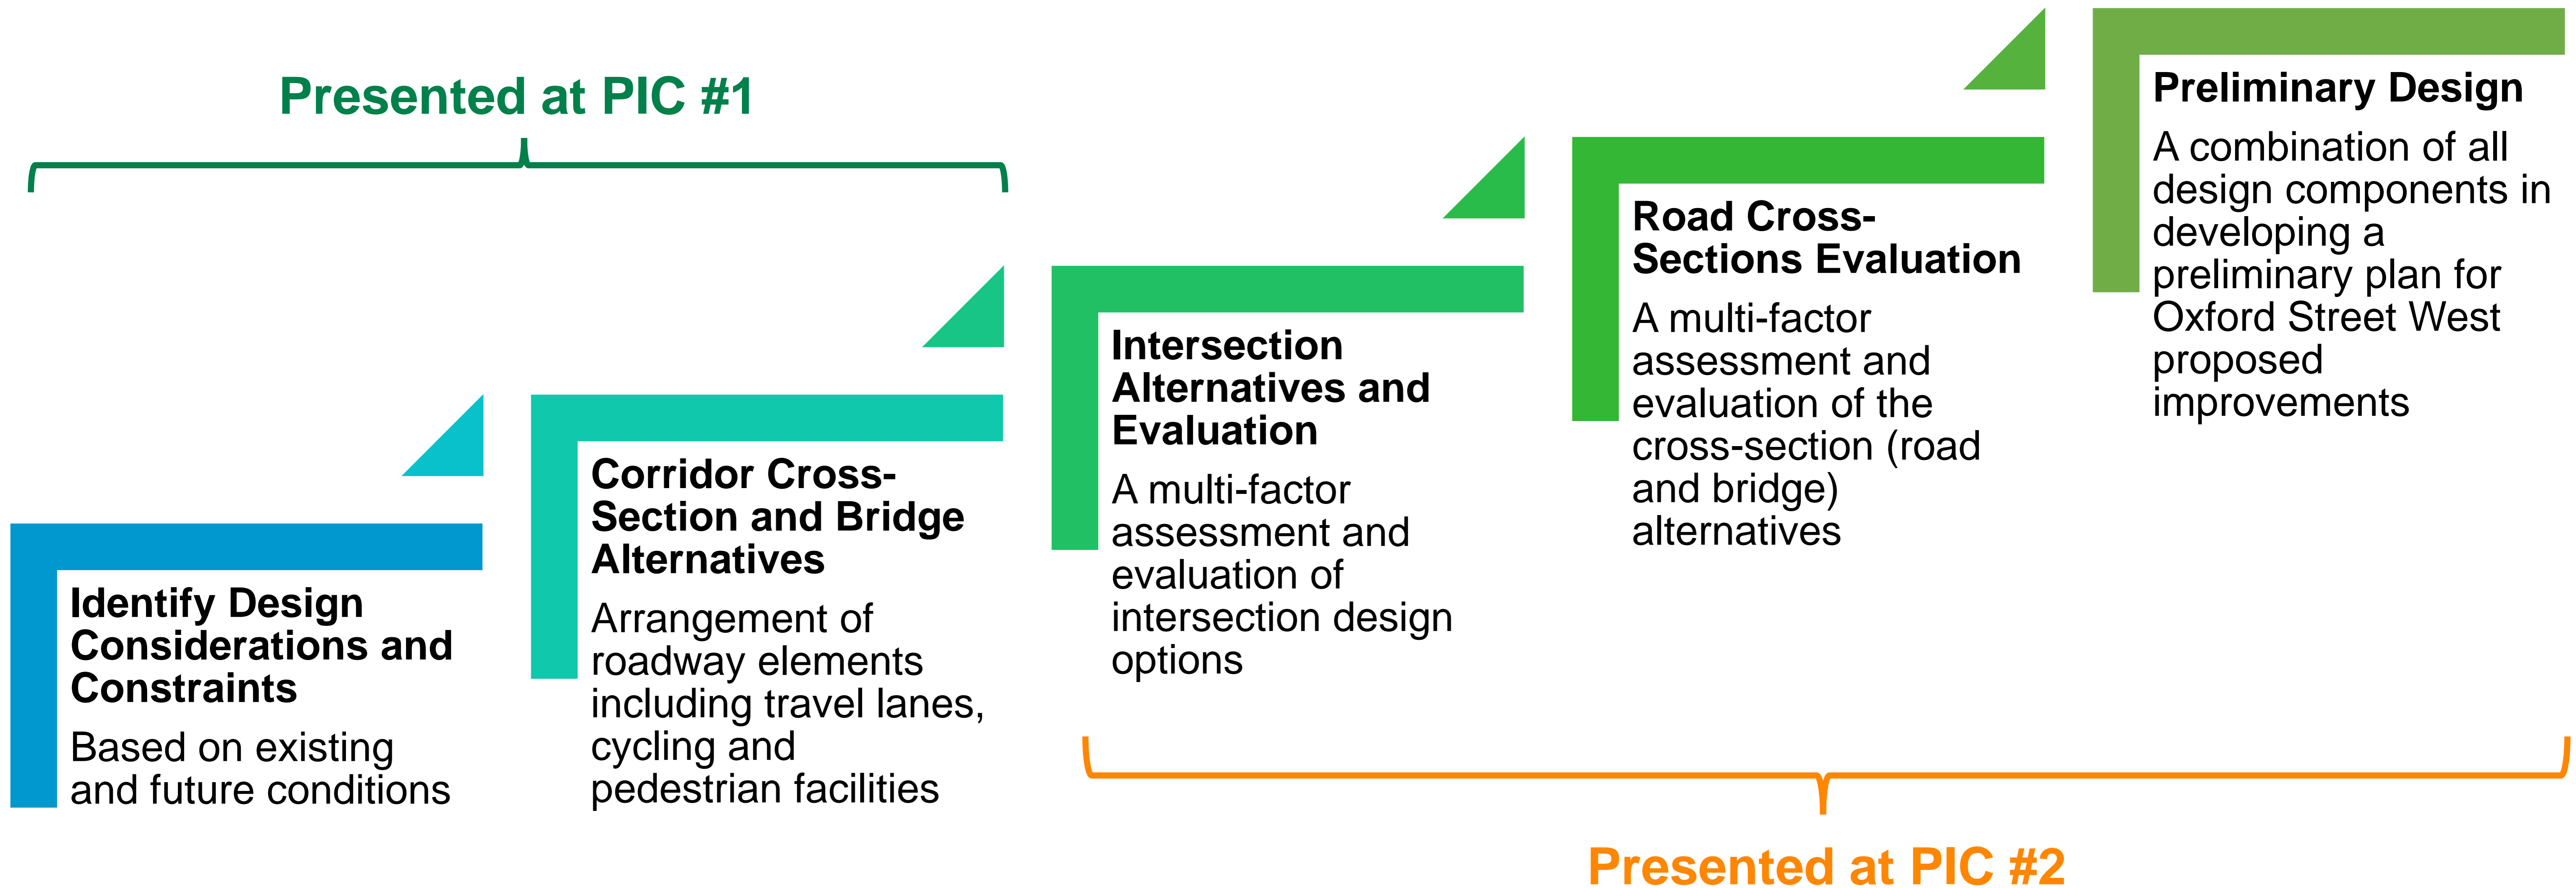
Presented at PIC #1

Identify Design Considerations and Constraints

Based on existing and future conditions

Corridor Cross-Section and Bridge Alternatives

Arrangement of roadway elements including travel lanes, cycling and pedestrian facilities

Intersection Alternatives and Evaluation

A multi-factor assessment and evaluation of intersection design options

Road Cross-Sections Evaluation

A multi-factor assessment and evaluation of the cross-section (road and bridge) alternatives

Preliminary Design

A combination of all design components in developing a preliminary plan for Oxford Street West proposed improvements

Presented at PIC #2